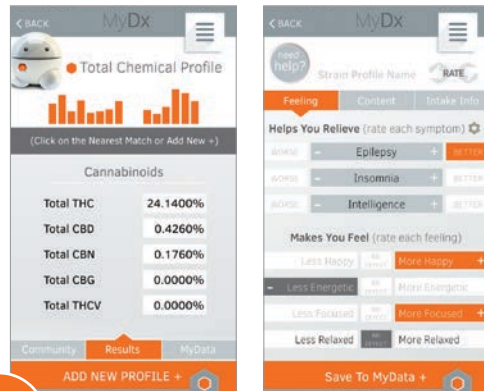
< BACK

MyDx

Total Chemical Profile

(Click on the Nearest Match or Add New +)

Cannabinoids

| Total THC | 24.1400% |
|---|---|
| Total CBD | 0.4260% |
| Total CBN | 0.1760% |
| Total CBG | 0.0000% |
| Total THCV | 0.0000% |

Community Results MyData

ADD NEW PROFILE +

< BACK

MyDx

need help?

Strain Profile Name

RATE

Feeling Content Intake Info

Helps You Relieve (rate each symptom)

WORSE - Epilepsy + BETTER

WORSE - Insomnia + BETTER

WORSE - Intelligence + BETTER

Makes You Feel (rate each feeling)

Less Happy NO EFFECT More Happy +

- Less Energetic NO EFFECT More Energetic

Less Focused NO EFFECT More Focused +

Less Relaxed NO EFFECT More Relaxed

Save To MyData +